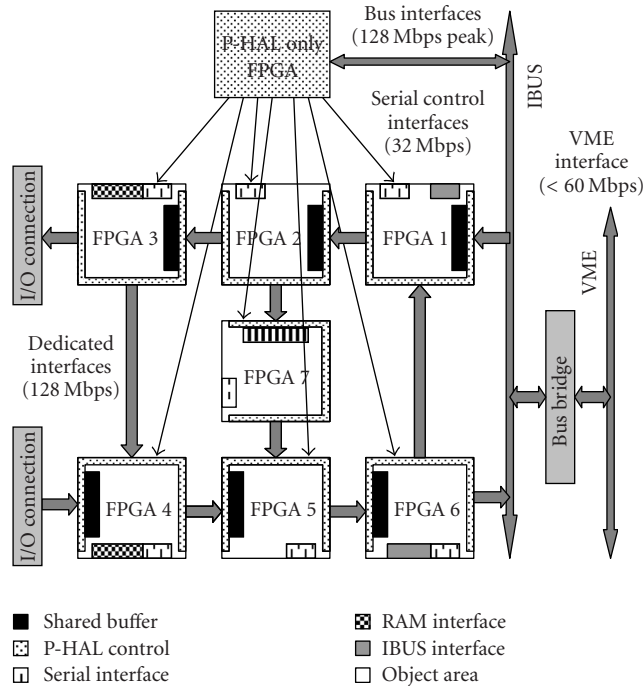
P-HAL only FPGA

Bus interfaces (128 Mbps peak)

IBUS

Serial control interfaces (32 Mbps)

VME interface (< 60 Mbps)

VME

I/O connection

FPGA 3

FPGA 2

FPGA 1

FPGA 7

Dedicated interfaces (128 Mbps)

Bus bridge

I/O connection

FPGA 4

FPGA 5

FPGA 6

Shared buffer

P-HAL control

Serial interface

RAM interface

IBUS interface

Object area